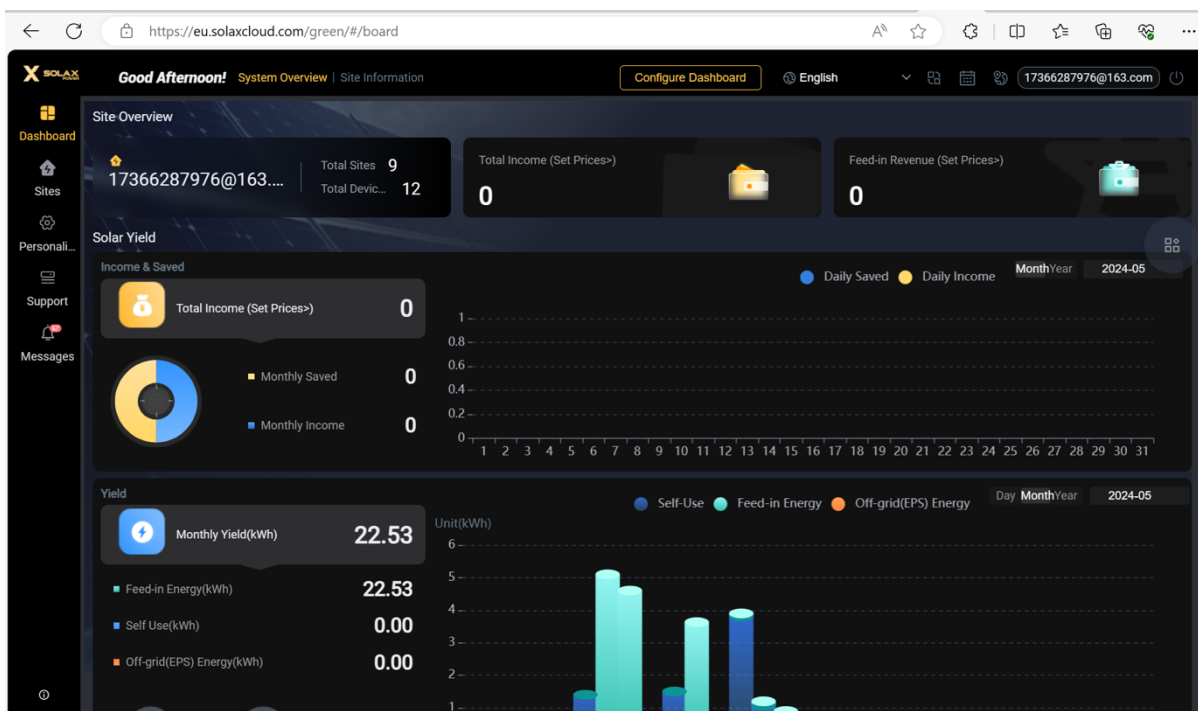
https://eu.solaxcloud.com/green/#/board

SOLAX

Good Afternoon! System Overview | Site Information

Configure Dashboard

English

17366287976@163.com

Dashboard

Sites

Personali...

Support

Messages

Site Overview

17366287976@163....

Total Sites 9

Total Devic... 12

Total Income (Set Prices>)

0

Feed-in Revenue (Set Prices>)

0

Solar Yield

Income & Saved

Total Income (Set Prices>) 0

Monthly Saved 0

Monthly Income 0

Daily Saved Daily Income

Month Year 2024-05

1
0.8
0.6
0.4
0.2
0

1 2 3 4 5 6 7 8 9 10 11 12 13 14 15 16 17 18 19 20 21 22 23 24 25 26 27 28 29 30 31

Yield

Monthly Yield(kWh) 22.53

Feed-in Energy(kWh) 22.53

Self Use(kWh) 0.00

Off-grid(EPS) Energy(kWh) 0.00

Self-Use Feed-in Energy Off-grid(EPS) Energy

Day Month Year 2024-05

Unit(kWh)

6
5
4
3
2
1